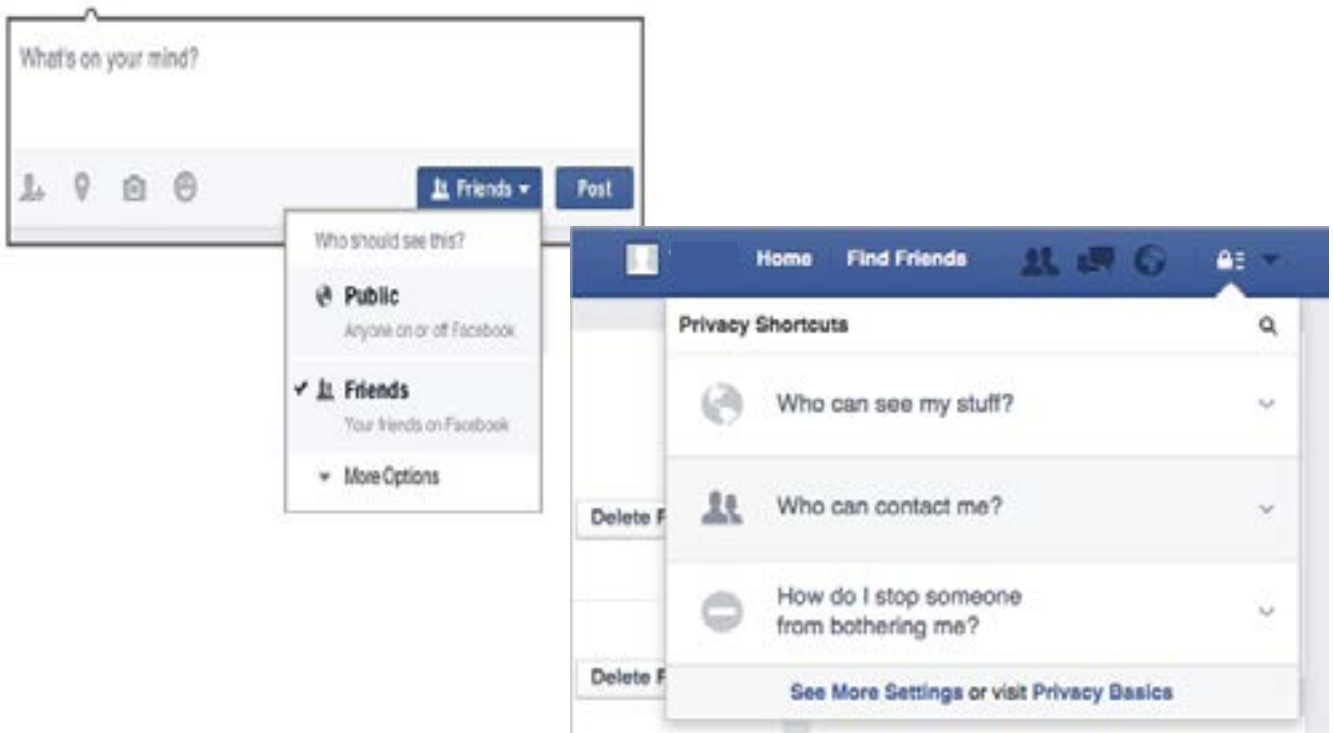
What's on your mind?

Friends ▾

Post

Who should see this?

Public

Anyone on or off Facebook

✔ Friends

Your friends on Facebook

▾ More Options

Home

Find Friends

Privacy Shortcuts

Who can see my stuff?

Who can contact me?

How do I stop someone from bothering me?

Delete F

Delete F

See More Settings or visit Privacy Basics